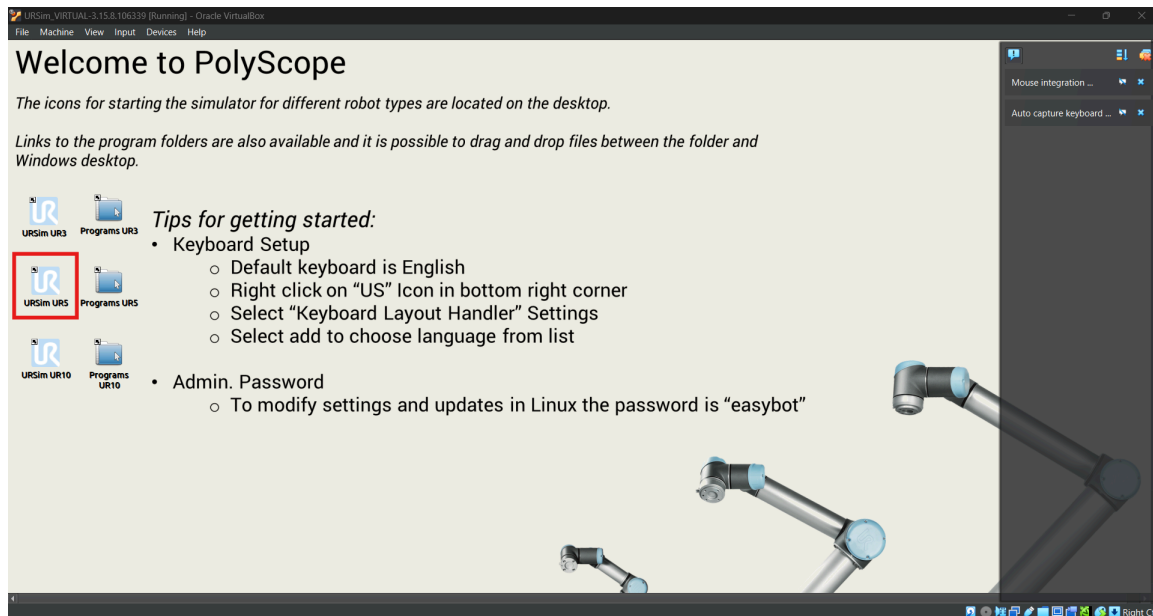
URSim_VIRTUAL-3.15.8.106339 [Running] - Oracle VirtualBox
File Machine View Input Devices Help

Welcome to PolyScope

The icons for starting the simulator for different robot types are located on the desktop.

Links to the program folders are also available and it is possible to drag and drop files between the folder and Windows desktop.

URSim UR3 Programs UR3
URSim UR5 Programs UR5
URSim UR10 Programs UR10

Tips for getting started:
• Keyboard Setup
○ Default keyboard is English
○ Right click on "US" Icon in bottom right corner
○ Select "Keyboard Layout Handler" Settings
○ Select add to choose language from list

• Admin. Password
○ To modify settings and updates in Linux the password is "easybot"

Mouse integration ...
Auto capture keyboard ...

Right C